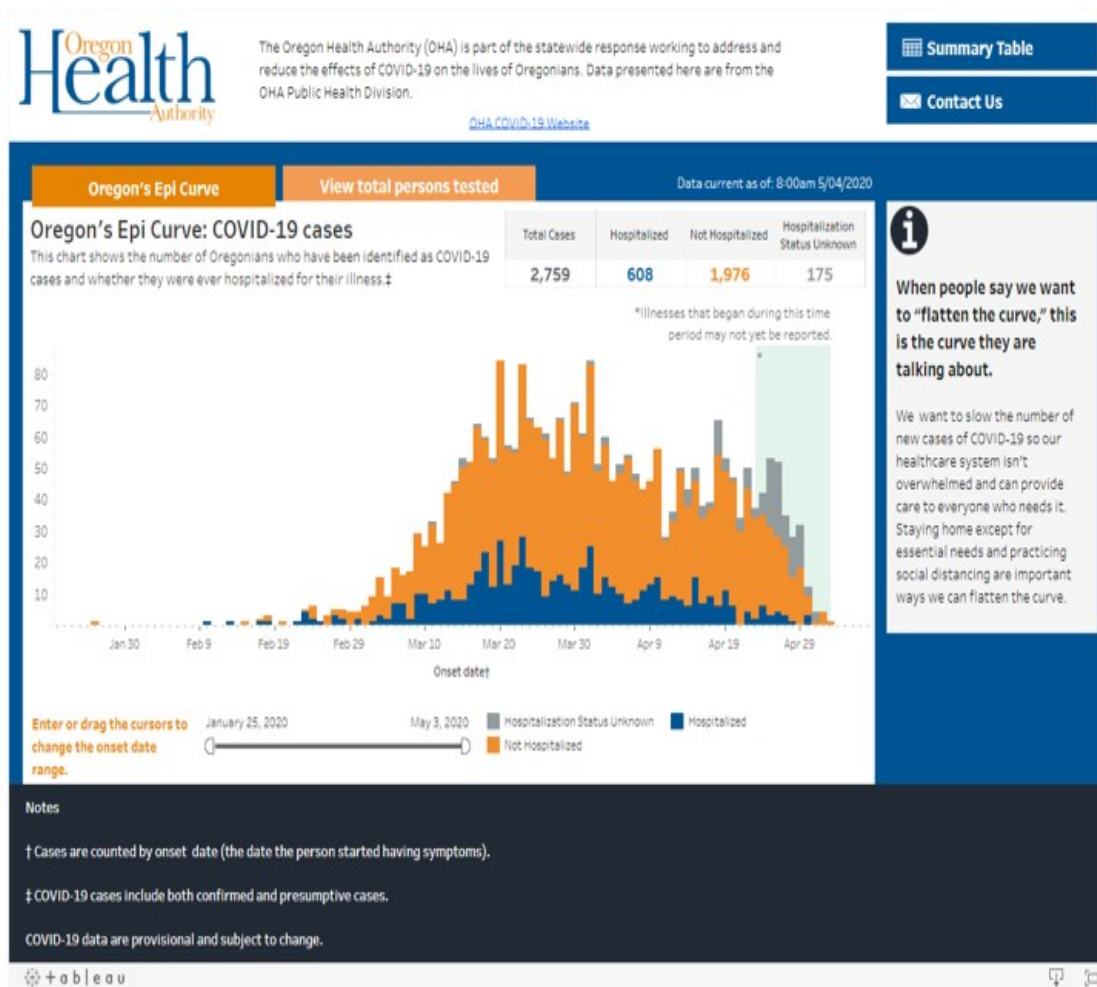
Oregon Health Authority

The Oregon Health Authority (OHA) is part of the statewide response working to address and reduce the effects of COVID-19 on the lives of Oregonians. Data presented here are from the OHA Public Health Division.

OHA COVID-19 Website

Summary Table

Contact Us

Oregon's Epi Curve

View total persons tested

Data current as of: 8:00am 5/04/2020

Oregon's Epi Curve: COVID-19 cases

This chart shows the number of Oregonians who have been identified as COVID-19 cases and whether they were ever hospitalized for their illness.‡

| Total Cases | Hospitalized | Not Hospitalized | Hospitalization Status Unknown |
|---|---|---|---|
| 2,759 | 608 | 1,976 | 175 |

*Illnesses that began during this time period may not yet be reported.

*

80
70
60
50
40
30
20
10

Jan 30 Feb 9 Feb 19 Feb 29 Mar 10 Mar 20 Mar 30 Apr 9 Apr 19 Apr 29

Onset date†

Enter or drag the cursors to change the onset date range.

January 25, 2020

May 3, 2020

Hospitalization Status Unknown

Hospitalized

Not Hospitalized

When people say we want to "flatten the curve," this is the curve they are talking about.

We want to slow the number of new cases of COVID-19 so our healthcare system isn't overwhelmed and can provide care to everyone who needs it. Staying home except for essential needs and practicing social distancing are important ways we can flatten the curve.

Notes

† Cases are counted by onset date (the date the person started having symptoms).

‡ COVID-19 cases include both confirmed and presumptive cases.

COVID-19 data are provisional and subject to change.

+ableau